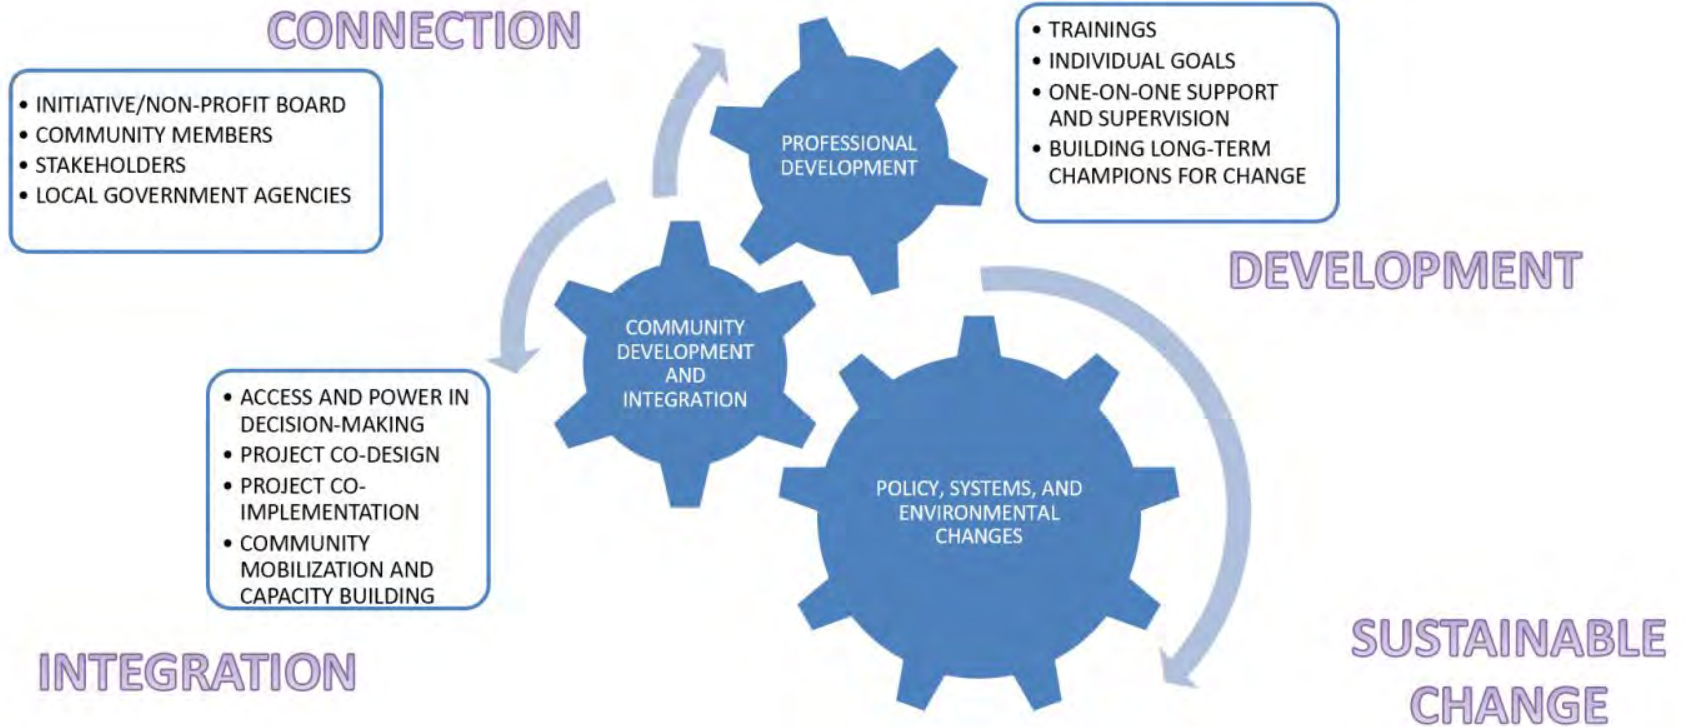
CONNECTION

• INITIATIVE/NON-PROFIT BOARD
• COMMUNITY MEMBERS
• STAKEHOLDERS
• LOCAL GOVERNMENT AGENCIES

PROFESSIONAL DEVELOPMENT

• TRAININGS
• INDIVIDUAL GOALS
• ONE-ON-ONE SUPPORT AND SUPERVISION
• BUILDING LONG-TERM CHAMPIONS FOR CHANGE

DEVELOPMENT

COMMUNITY DEVELOPMENT AND INTEGRATION

• ACCESS AND POWER IN DECISION-MAKING
• PROJECT CO-DESIGN
• PROJECT CO-IMPLEMENTATION
• COMMUNITY MOBILIZATION AND CAPACITY BUILDING

POLICY, SYSTEMS, AND ENVIRONMENTAL CHANGES

INTEGRATION

SUSTAINABLE CHANGE